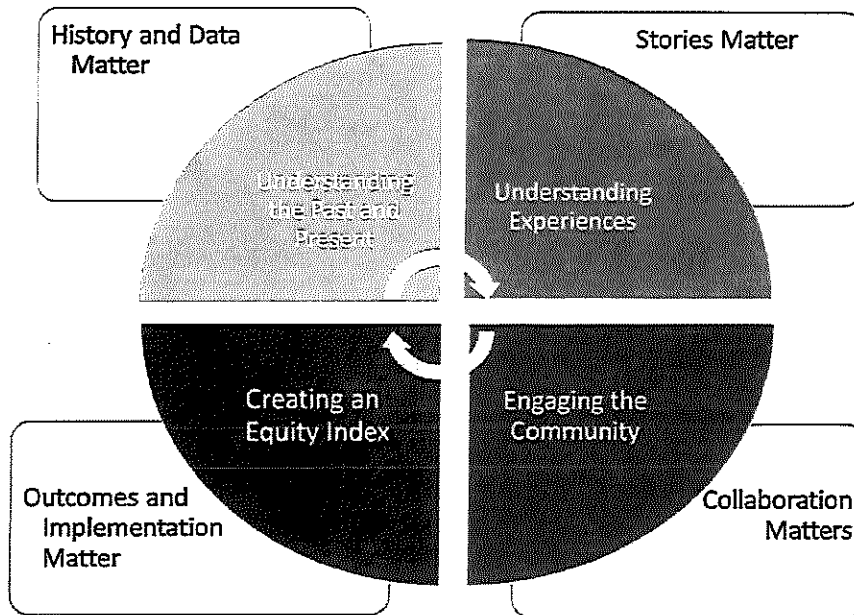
History and Data Matter

Understanding the Past and Present

Stories Matter

Understanding Experiences

Creating an Equity Index

Engaging the Community

Outcomes and Implementation Matter

Collaboration Matters